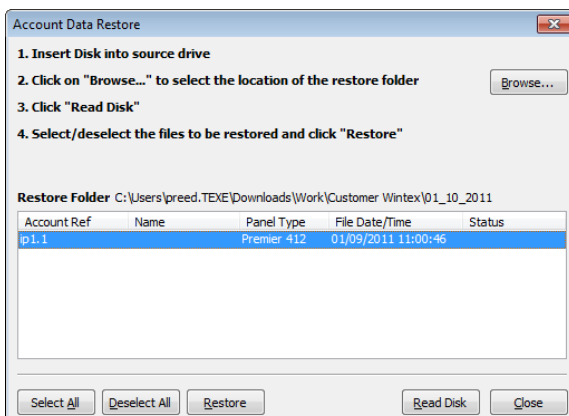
Account Data Restore

1. Insert Disk into source drive

2. Click on "Browse..." to select the location of the restore folder

Browse...

3. Click "Read Disk"

4. Select/deselect the files to be restored and click "Restore"

Restore Folder C:\Users\preed.TEXE\Downloads\Work\Customer Wintex\01_10_2011

| Account Ref | Name | Panel Type | File Date/Time | Status |
|---|---|---|---|---|
| ip1.1 | | Premier 412 | 01/09/2011 11:00:46 | |

Select All | Deselect All | Restore | Read Disk | Close